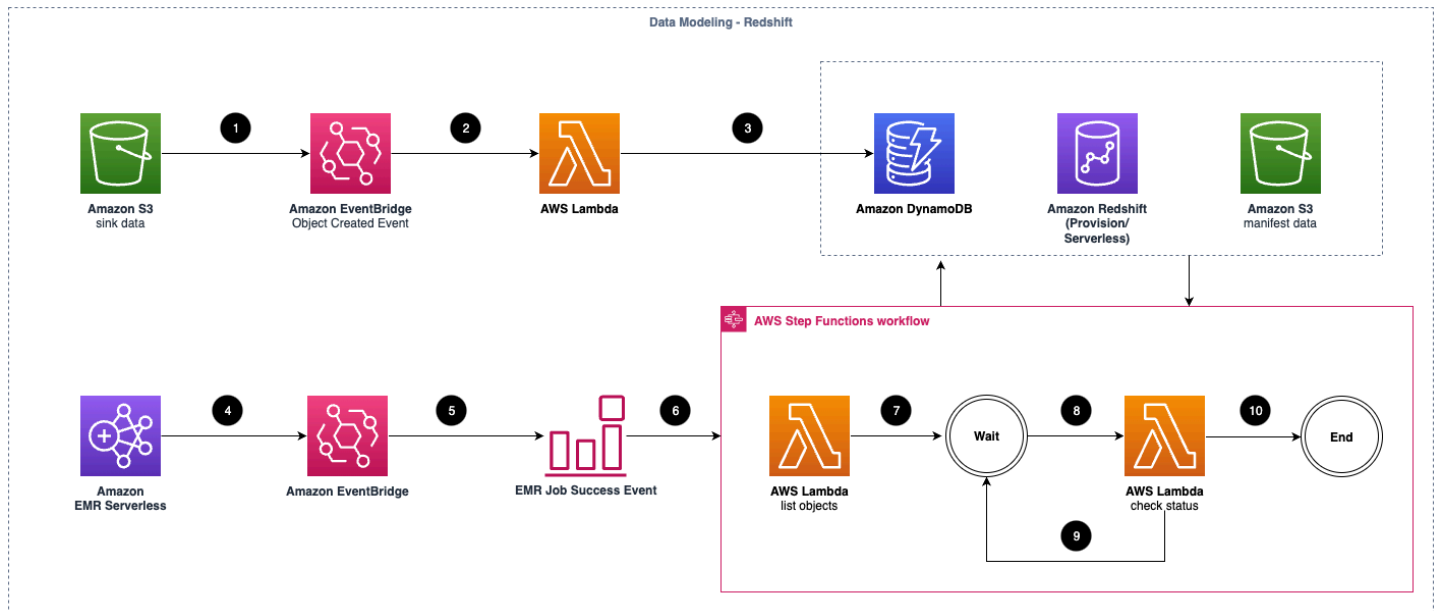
Data Modeling - Redshift

Amazon S3
sink data

1

Amazon EventBridge
Object Created Event

2

AWS Lambda

3

Amazon DynamoDB

Amazon Redshift
(Provision/
Serverless)

Amazon S3
manifest data

AWS Step Functions workflow

Amazon
EMR Serverless

4

Amazon EventBridge

5

EMR Job Success Event

6

AWS Lambda
list objects

7

Wait

8

AWS Lambda
check status

9

10

End